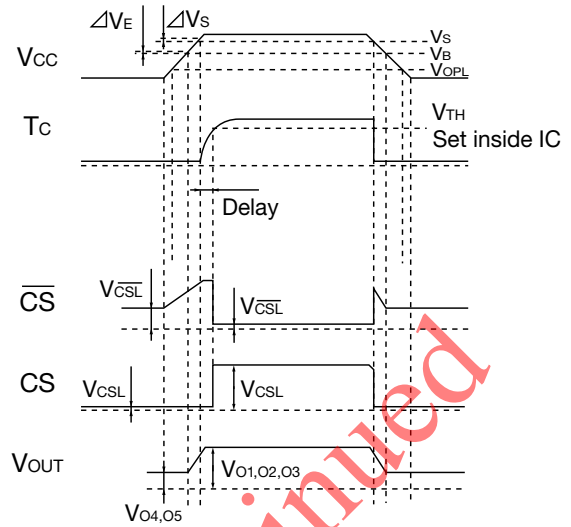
$\Delta V_E$ $\Delta V_S$

$V_S$

$V_B$

$V_{OPL}$

$V_{CC}$

$T_C$

$V_{TH}$

Set inside IC

Delay

$\overline{CS}$

$V_{\overline{CSL}}$

$V_{\overline{CSL}}$

CS

$V_{CSL}$

$V_{CSL}$

$V_{OUT}$

$V_{O1,O2,O3}$

$V_{O4,O5}$

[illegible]inued